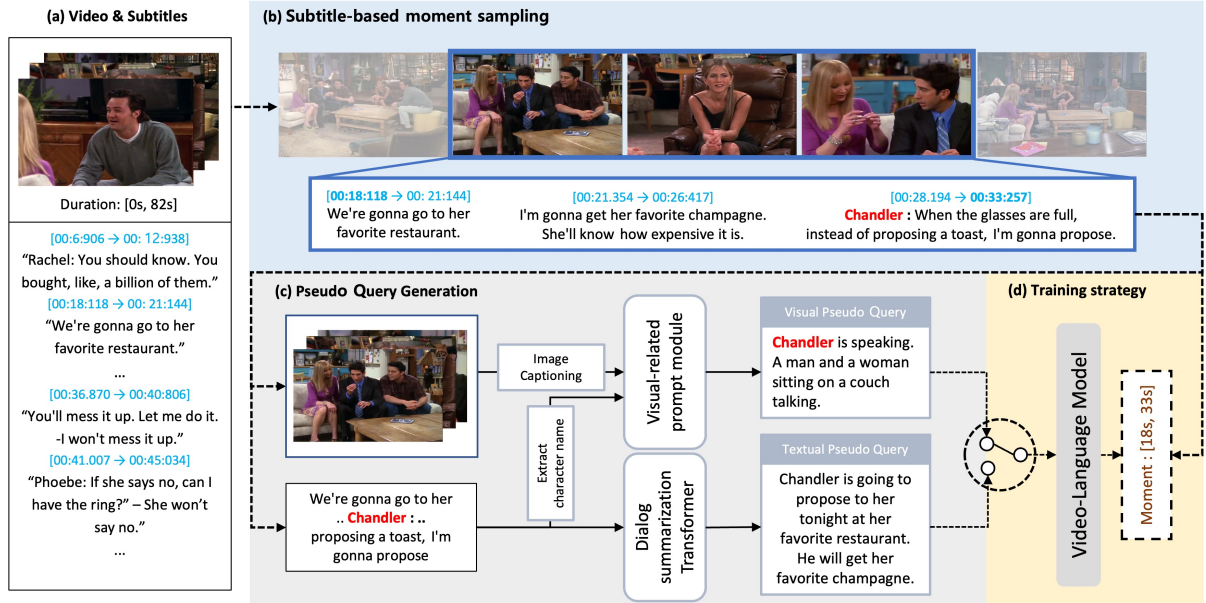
(a) Video & Subtitles

Duration: [0s, 82s]

[00:6:906 → 00: 12:938]
"Rachel: You should know. You bought, like, a billion of them."
[00:18:118 → 00: 21:144]
"We're gonna go to her favorite restaurant."
...
[00:36.870 → 00:40:806]
"You'll mess it up. Let me do it. -I won't mess it up."
[00:41.007 → 00:45:034]
"Phoebe: If she says no, can I have the ring?" – She won't say no."
...

(b) Subtitle-based moment sampling

[00:18:118 → 00: 21:144]
We're gonna go to her favorite restaurant.

[00:21.354 → 00:26:417]
I'm gonna get her favorite champagne. She'll know how expensive it is.

[00:28.194 → 00:33:257]
Chandler : When the glasses are full, instead of proposing a toast, I'm gonna propose.

(c) Pseudo Query Generation

Image Captioning

Extract character name

Visual-related prompt module

Dialog summarization Transformer

We're gonna go to her .. Chandler : .. proposing a toast, I'm gonna propose

Visual Pseudo Query
Chandler is speaking. A man and a woman sitting on a couch talking.

Textual Pseudo Query
Chandler is going to propose to her tonight at her favorite restaurant. He will get her favorite champagne.

(d) Training strategy

Video-Language Model

Moment : [18s, 33s]